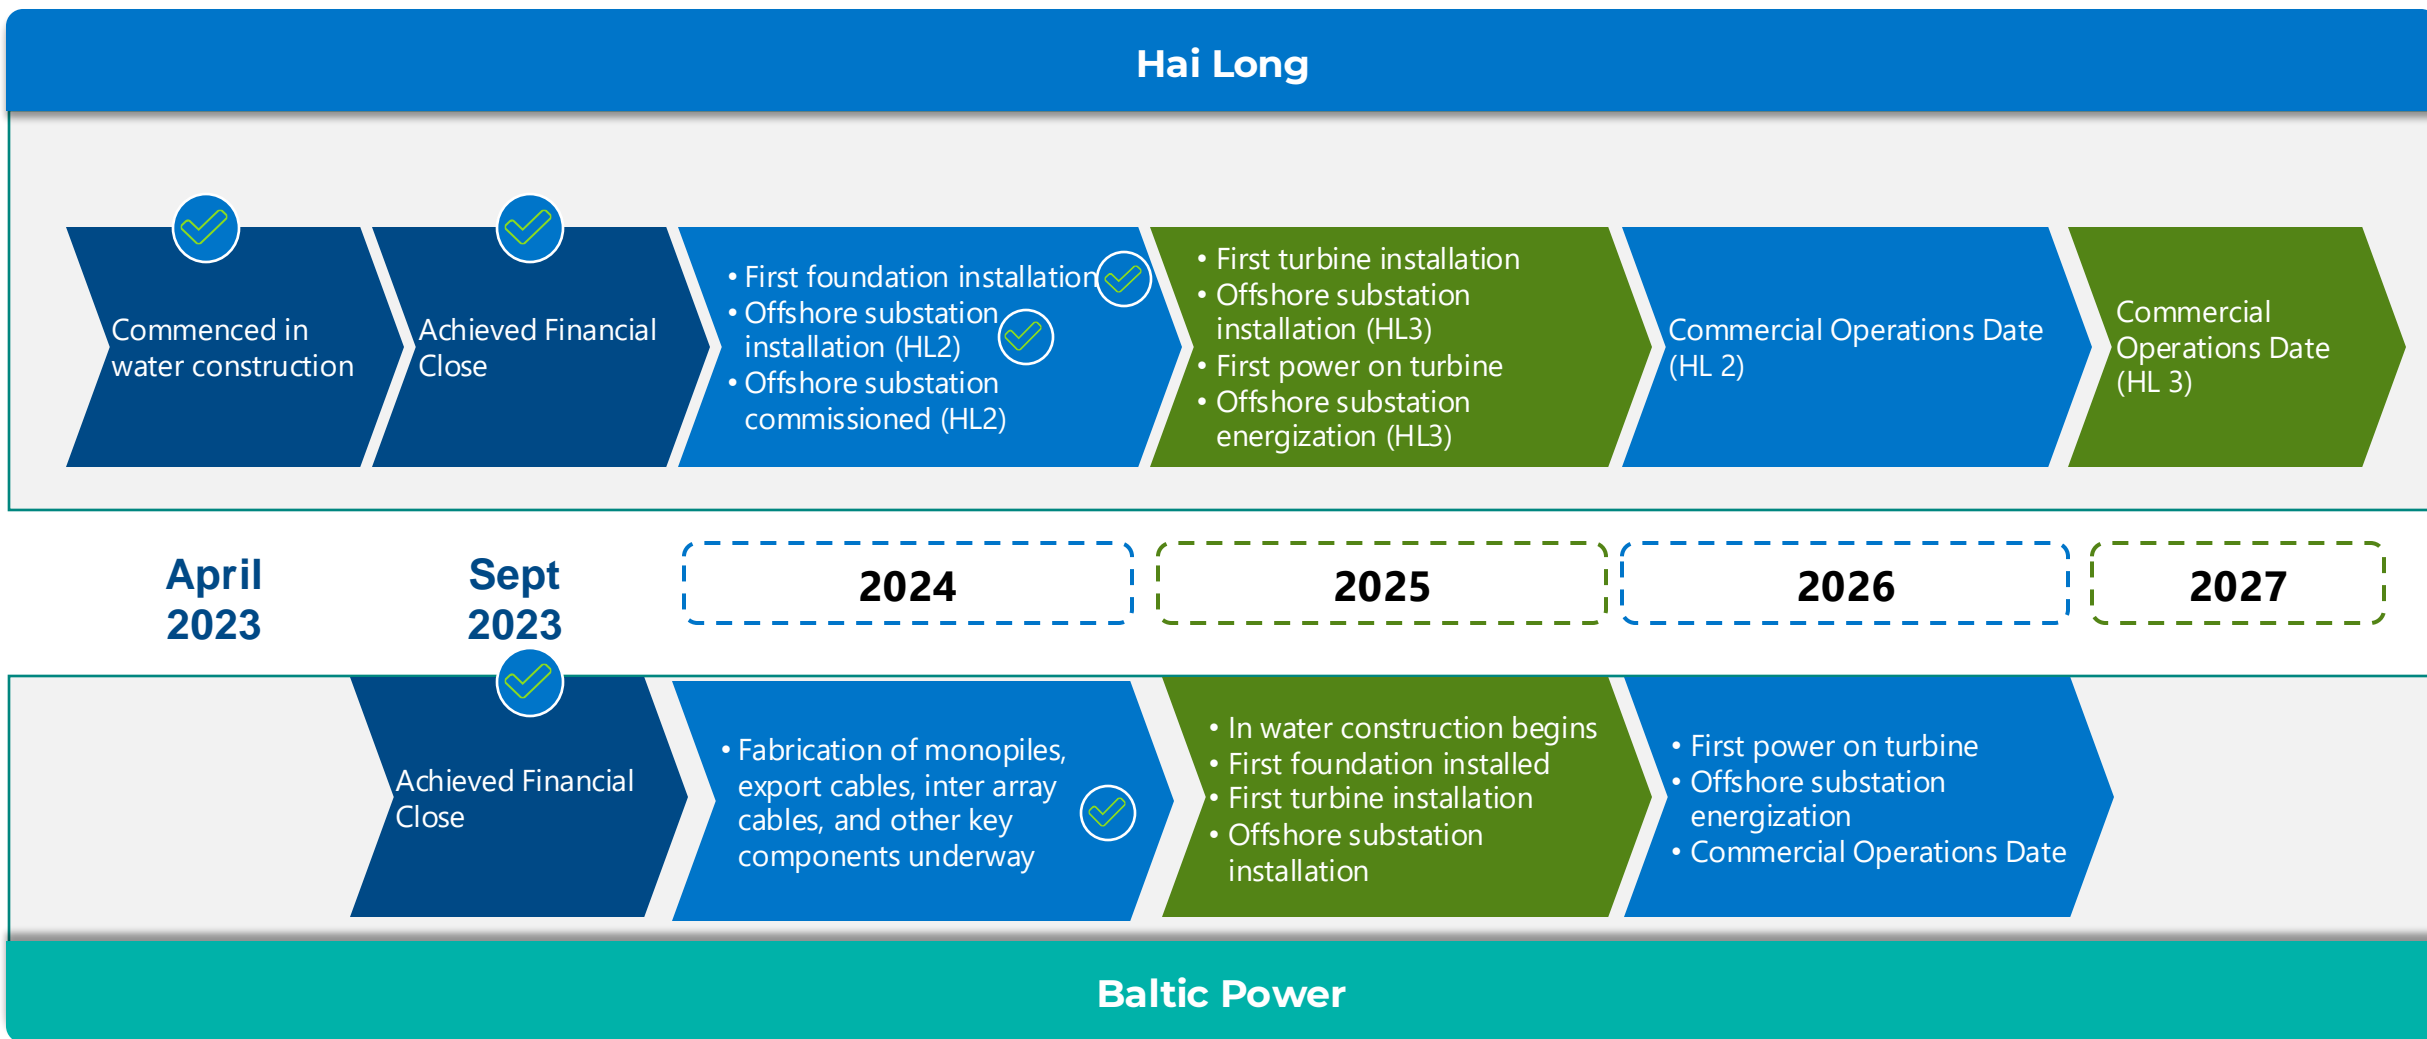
Hai Long

Commenced in water construction

Achieved Financial Close

• First foundation installation
• Offshore substation installation (HL2)
• Offshore substation commissioned (HL2)

• First turbine installation
• Offshore substation installation (HL3)
• First power on turbine
• Offshore substation energization (HL3)

Commercial Operations Date (HL 2)

Commercial Operations Date (HL 3)

April 2023

Sept 2023

2024

2025

2026

2027

Achieved Financial Close

• Fabrication of monopiles, export cables, inter array cables, and other key components underway

• In water construction begins
• First foundation installed
• First turbine installation
• Offshore substation installation

• First power on turbine
• Offshore substation energization
• Commercial Operations Date

Baltic Power